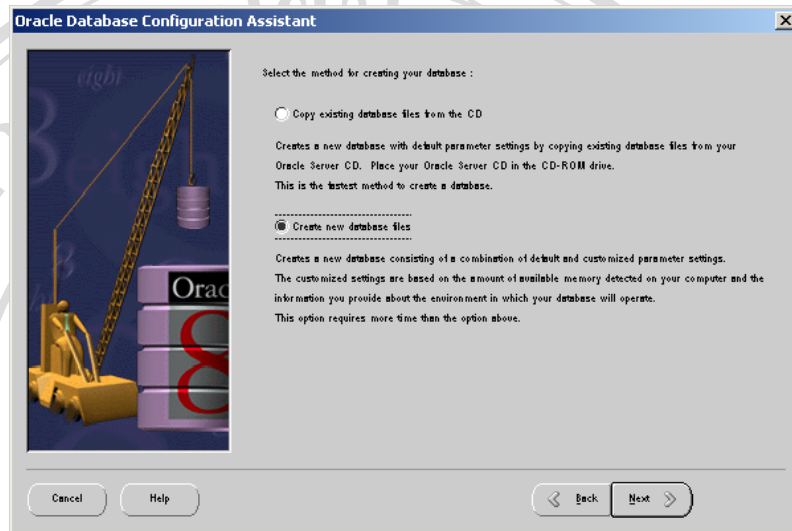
Oracle Database Configuration Assistant

eight

Orac

Select the method for creating your database :

Copy existing database files from the CD

Creates a new database with default parameter settings by copying existing database files from your Oracle Server CD. Place your Oracle Server CD in the CD-ROM drive. This is the fastest method to create a database.

Create new database files

Creates a new database consisting of a combination of default and customized parameter settings. The customized settings are based on the amount of available memory detected on your computer and the information you provide about the environment in which your database will operate. This option requires more time than the option above.

Cancel

Help

Back

Next